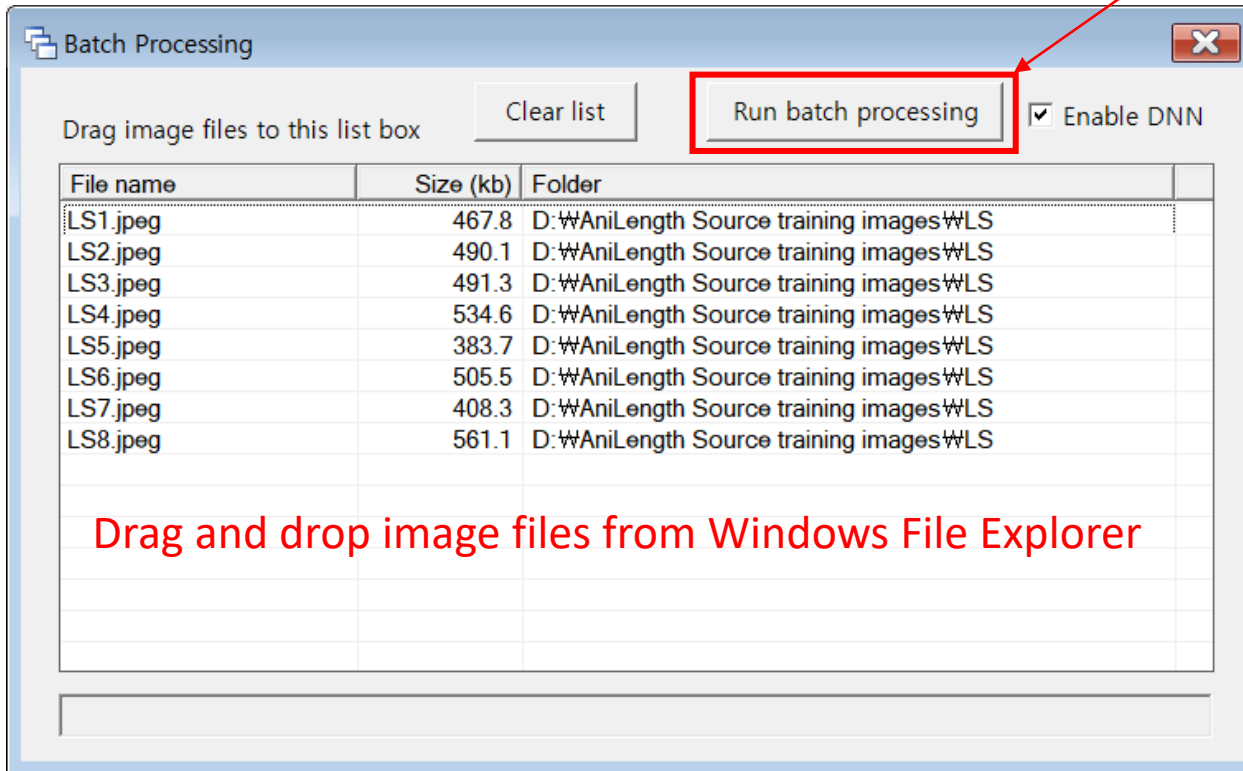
Batch Processing

Drag image files to this list box

Clear list

Run batch processing

Enable DNN

| File name | Size (kb) | Folder |
|---|---|---|
| LS1.jpeg | 467.8 | D:₩AniLength Source training images₩LS |
| LS2.jpeg | 490.1 | D:₩AniLength Source training images₩LS |
| LS3.jpeg | 491.3 | D:₩AniLength Source training images₩LS |
| LS4.jpeg | 534.6 | D:₩AniLength Source training images₩LS |
| LS5.jpeg | 383.7 | D:₩AniLength Source training images₩LS |
| LS6.jpeg | 505.5 | D:₩AniLength Source training images₩LS |
| LS7.jpeg | 408.3 | D:₩AniLength Source training images₩LS |
| LS8.jpeg | 561.1 | D:₩AniLength Source training images₩LS |

Drag and drop image files from Windows File Explorer